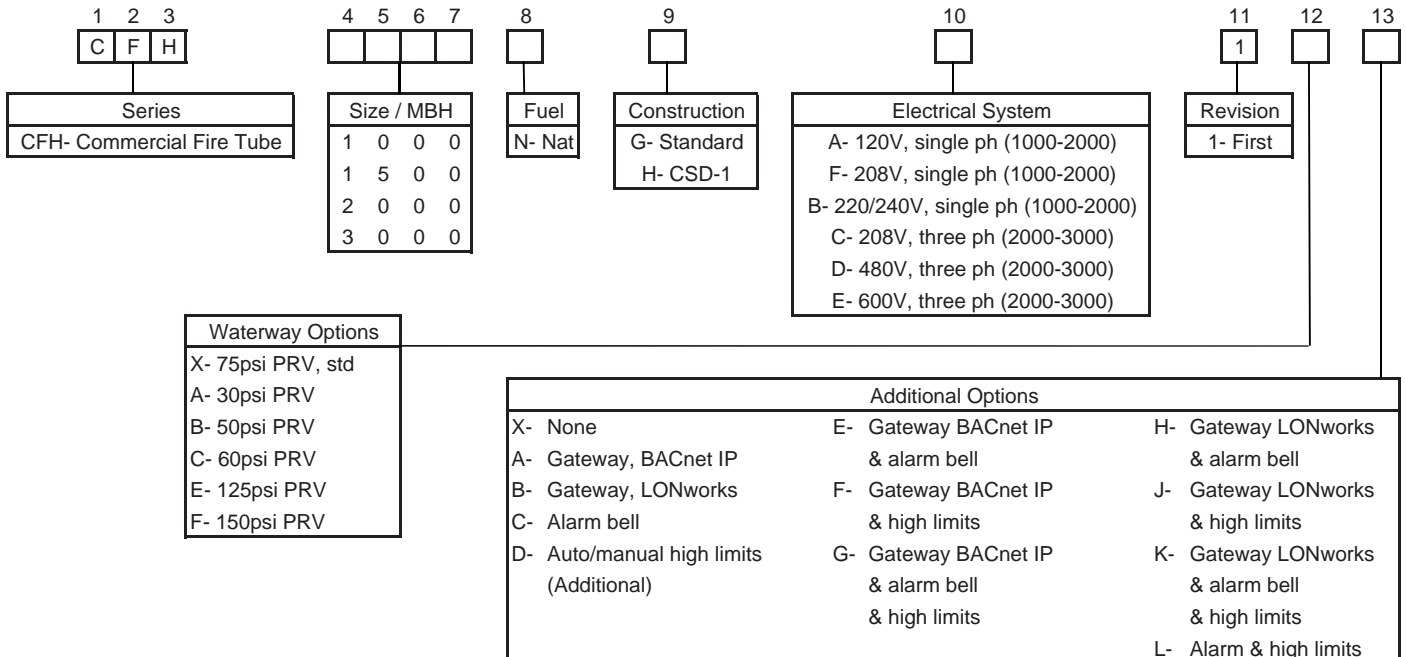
1 2 3
C F H

4 5 6 7

8

9

10

11 12 13
1

Series
CFH- Commercial Fire Tube

Size / MBH
1 0 0 0
1 5 0 0
2 0 0 0
3 0 0 0

Fuel
N- Nat

Construction
G- Standard
H- CSD-1

Electrical System
A- 120V, single ph (1000-2000)
F- 208V, single ph (1000-2000)
B- 220/240V, single ph (1000-2000)
C- 208V, three ph (2000-3000)
D- 480V, three ph (2000-3000)
E- 600V, three ph (2000-3000)

Revision
1- First

Waterway Options
X- 75psi PRV, std
A- 30psi PRV
B- 50psi PRV
C- 60psi PRV
E- 125psi PRV
F- 150psi PRV

Additional Options
X- None
A- Gateway, BACnet IP
B- Gateway, LONworks
C- Alarm bell
D- Auto/manual high limits (Additional)

E- Gateway BACnet IP & alarm bell
F- Gateway BACnet IP & high limits
G- Gateway BACnet IP & alarm bell & high limits

H- Gateway LONworks & alarm bell
J- Gateway LONworks & high limits
K- Gateway LONworks & alarm bell & high limits
L- Alarm & high limits